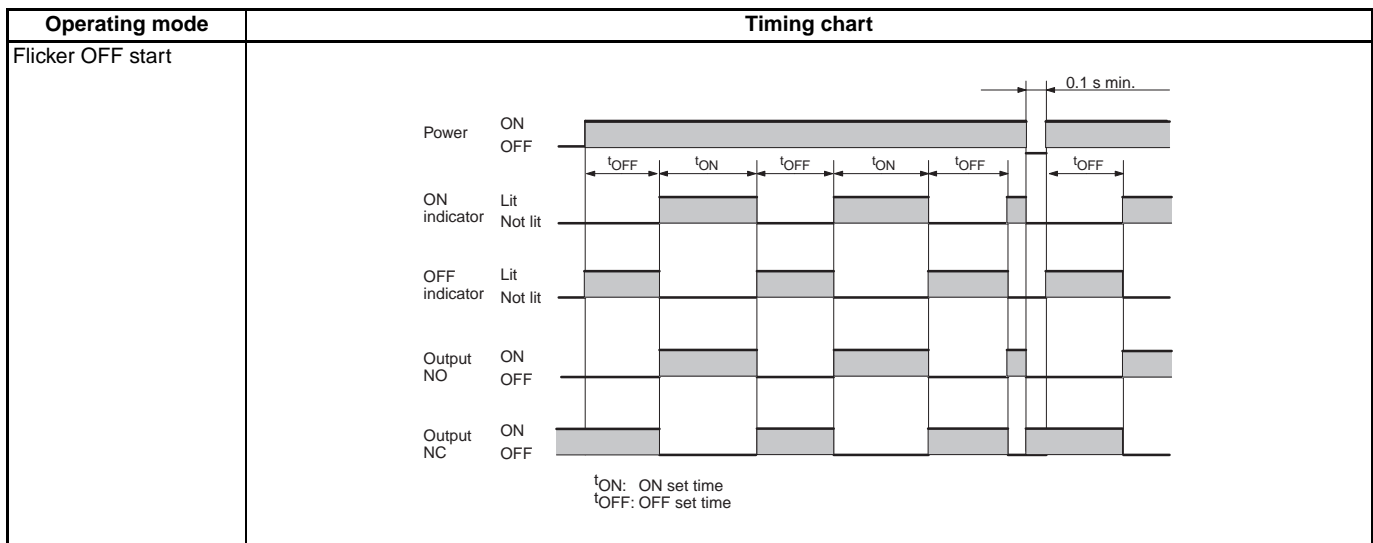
| Operating mode | Timing chart |
|---|---|
| Flicker OFF start | 0.1 s min.<br>Power ON OFF<br>$t_{OFF}$ $t_{ON}$ $t_{OFF}$ $t_{ON}$ $t_{OFF}$ $t_{OFF}$<br>ON indicator Lit Not lit<br>OFF indicator Lit Not lit<br>Output NO ON OFF<br>Output NC ON OFF<br>$t_{ON}$: ON set time<br>$t_{OFF}$: OFF set time |